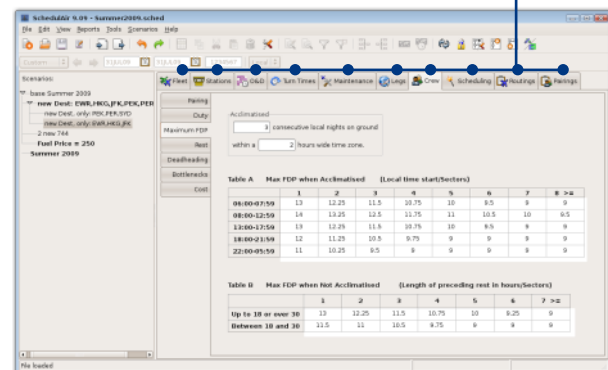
Schedul8Air 9.09 - summer2009.sched

File Edit View Reports Tools Scenarios Help

Scenarios

base Summer 2009
new Dest: EWR,HKG,JFK,PEK,PER
new Dest. only: PEK,PER,SYD
new Dest. only: EWR,HKG,JFK
2 new 744
Fuel Price = 250
Summer 2009

Fleet | Stations | O&D | Turn Times | Maintenance | Legs | Crew | Scheduling | Routings | Pairings

Pairing
Duty
Maximum FDP
Rest
Deadheading
Bottlenecks
Cost

Acclimatised

3 consecutive local nights on ground

within a 2 hours wide time zone.

Table A Max FDP when Acclimatised (Local time start/Sectors)

| | 1 | 2 | 3 | 4 | 5 | 6 | 7 | 8 >= |
|---|---|---|---|---|---|---|---|---|
| 06:00-07:59 | 13 | 12.25 | 11.5 | 10.75 | 10 | 9.5 | 9 | 9 |
| 08:00-12:59 | 14 | 13.25 | 12.5 | 11.75 | 11 | 10.5 | 10 | 9.5 |
| 13:00-17:59 | 13 | 12.25 | 11.5 | 10.75 | 10 | 9.5 | 9 | 9 |
| 18:00-21:59 | 12 | 11.25 | 10.5 | 9.75 | 9 | 9 | 9 | 9 |
| 22:00-05:59 | 11 | 10.25 | 9.5 | 9 | 9 | 9 | 9 | 9 |

Table B Max FDP when Not Acclimatised (Length of preceding rest in hours/Sectors)

| | 1 | 2 | 3 | 4 | 5 | 6 | 7 >= |
|---|---|---|---|---|---|---|---|
| Up to 18 or over 30 | 13 | 12.25 | 11.5 | 10.75 | 10 | 9.25 | 9 |
| Between 18 and 30 | 11.5 | 11 | 10.5 | 9.75 | 9 | 9 | 9 |

File loaded